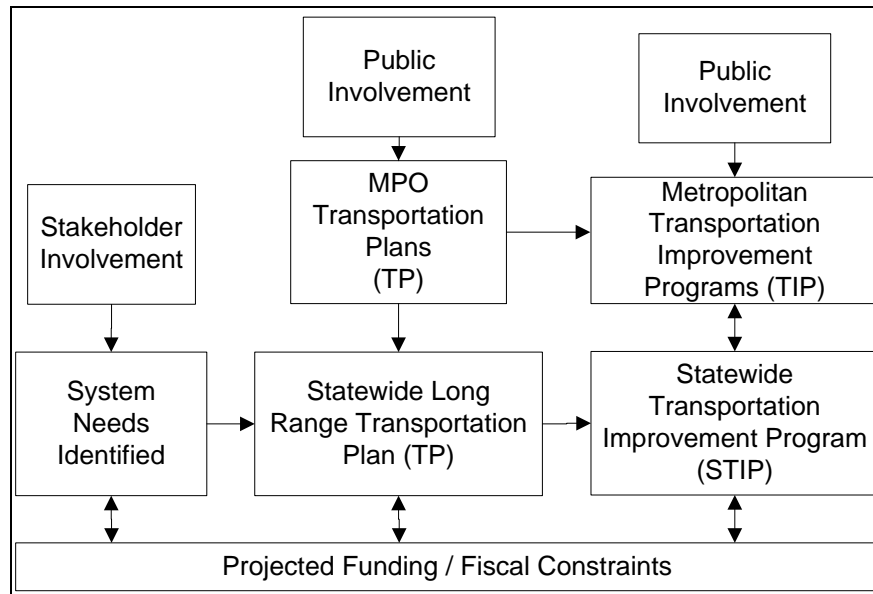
Public Involvement

Public Involvement

MPO Transportation Plans (TP)

Metropolitan Transportation Improvement Programs (TIP)

Stakeholder Involvement

System Needs Identified

Statewide Long Range Transportation Plan (TP)

Statewide Transportation Improvement Program (STIP)

Projected Funding / Fiscal Constraints